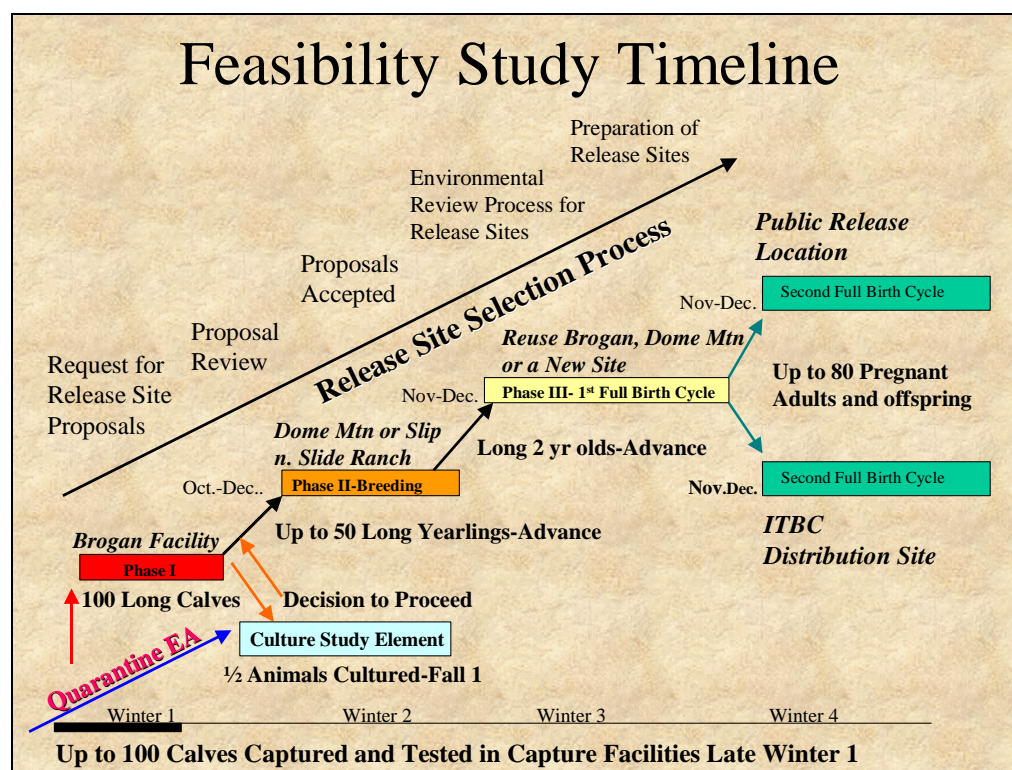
Feasibility Study Timeline

Preparation of Release Sites

Environmental Review Process for Release Sites

Proposals Accepted

Proposal Review

Request for Release Site Proposals

Release Site Selection Process

Public Release Location

Nov-Dec.

Second Full Birth Cycle

Reuse Brogan, Dome Mtn or a New Site

Up to 80 Pregnant Adults and offspring

Nov-Dec.

Phase III- 1st Full Birth Cycle

Dome Mtn or Slip n. Slide Ranch

Long 2 yr olds-Advance

Oct.-Dec..

Phase II-Breeding

Nov.Dec.

Second Full Birth Cycle

Up to 50 Long Yearlings-Advance

ITBC Distribution Site

Brogan Facility

Phase I

100 Long Calves

Decision to Proceed

Culture Study Element

Quarantine EA

½ Animals Cultured-Fall 1

Winter 1

Winter 2

Winter 3

Winter 4

Up to 100 Calves Captured and Tested in Capture Facilities Late Winter 1